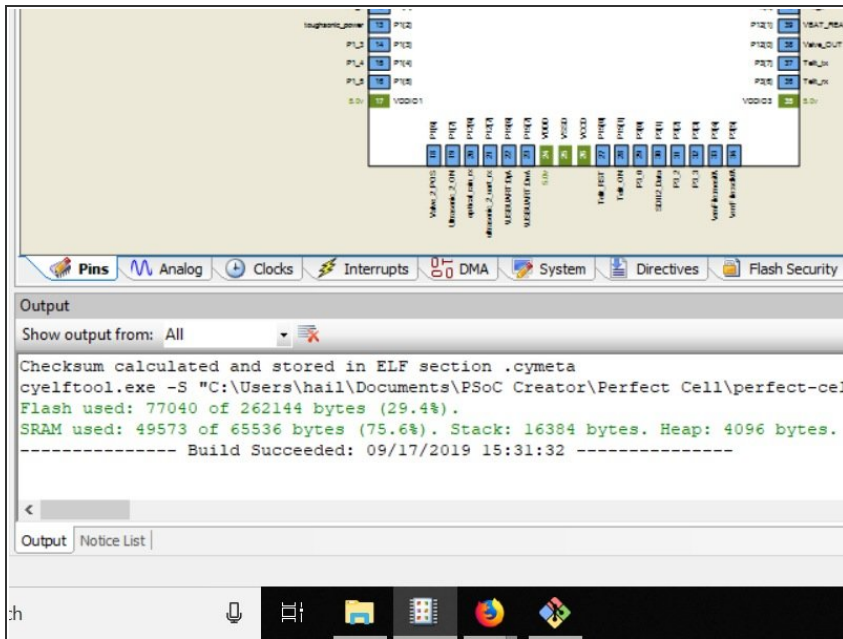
toughsonic_power 13 P1[2]
P1_3 14 P1[3]
P1_4 15 P1[4]
P1_5 16 P1[5]
5.0v 17 VDDIO1

P1[2] 39 VBAT_REA
P12[0] 38 Valve_OUT
P3[7] 37 Tell_tx
P3[6] 36 Tell_rx
VDDIO3 35 5.0v

Pins Analog Clocks Interrupts DMA System Directives Flash Security

Output
Show output from: All

Checksum calculated and stored in ELF section .cymeta
cyelftool.exe -S "C:\Users\hail\Documents\PSoC Creator\Perfect Cell\perfect-cel
Flash used: 77040 of 262144 bytes (29.4%).
SRAM used: 49573 of 65536 bytes (75.6%). Stack: 16384 bytes. Heap: 4096 bytes.
--------------- Build Succeeded: 09/17/2019 15:31:32 ---------------

Output Notice List

:h